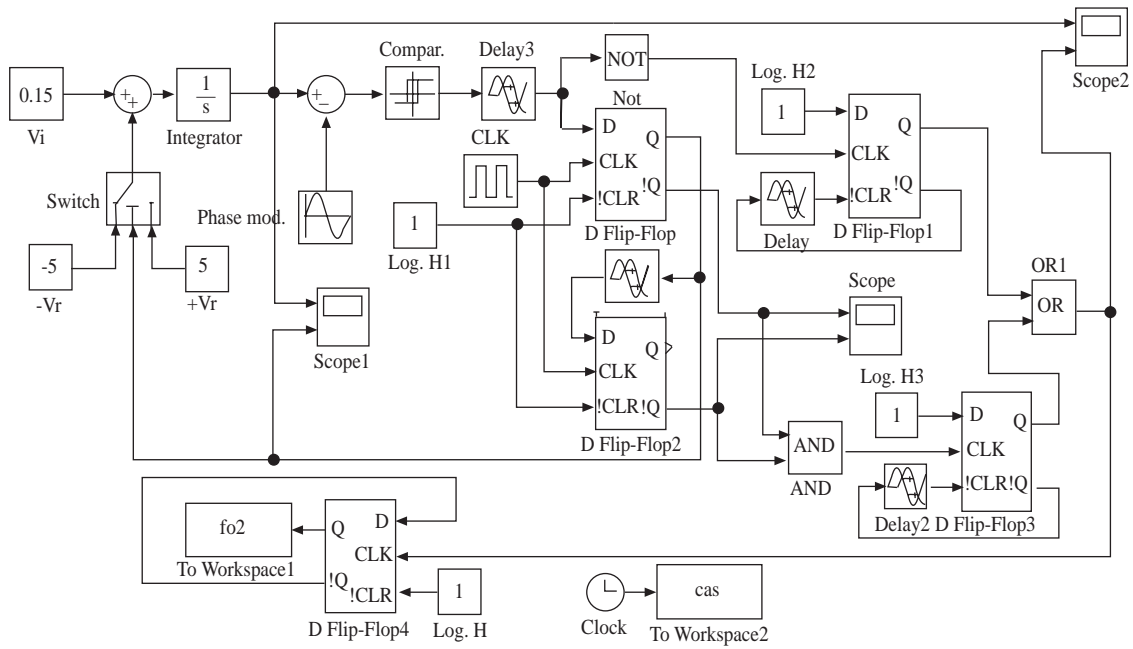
0.15
Vi
+
+
$\frac{1}{s}$
Integrator
+
-
Compar.
Delay3
NOT
Not
Log. H2
1
Scope2
D
Q
CLK
!CLR !Q
CLK
D
Q
CLK
!CLR !Q
D Flip-Flop1
Delay
Switch
Phase mod.
1
Log. H1
D Flip-Flop
-5
-Vr
5
+Vr
Scope1
D
Q
CLK
!CLR !Q
D Flip-Flop2
Scope
OR1
OR
Log. H3
1
D
Q
CLK
!CLR !Q
AND
AND
Delay2 D Flip-Flop3
fo2
To Workspace1
Q
D
CLK
!Q
!CLR
1
Log. H
D Flip-Flop4
Clock
cas
To Workspace2